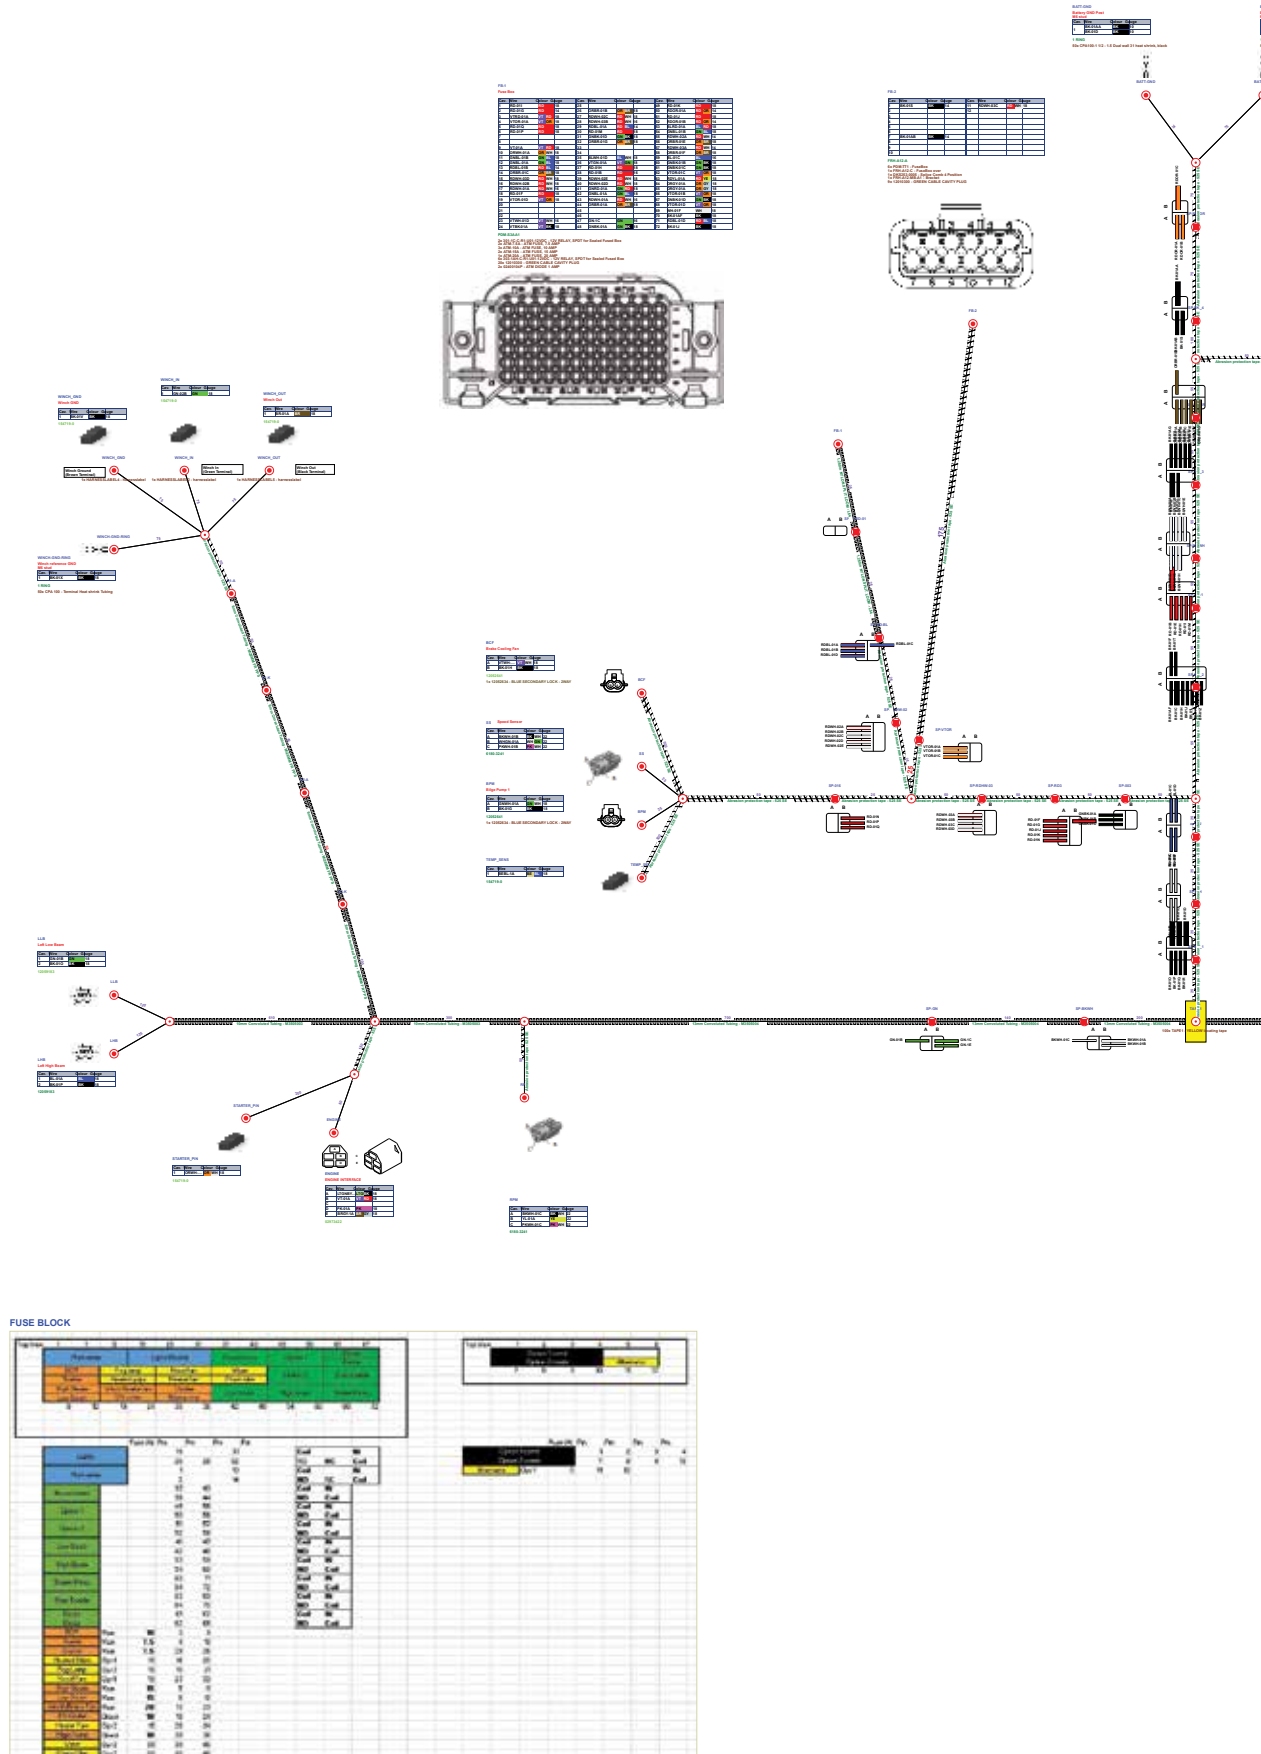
BATT-GND
Battery GND Post

FB-1
Fuse Box

FB-2

WINCH_GND
Winch GND

WINCH_IN

WINCH_OUT
Winch Out

WINCH_GND

WINCH_IN

WINCH_OUT

Winch Ground

Winch In

Winch Out

WINCH-GND-RING

WINCH-GND-RING

BCF
Brake Cooling Fan

SS
Speed Sensor

EPM

TEMP_SENS

LLB
Left Low Beam

LLB

LHB

LHB
Left High Beam

STARTER_PIN

STARTER_PIN

ENGINE
ENGINE INTERFACE

EPM

FUSE BLOCK